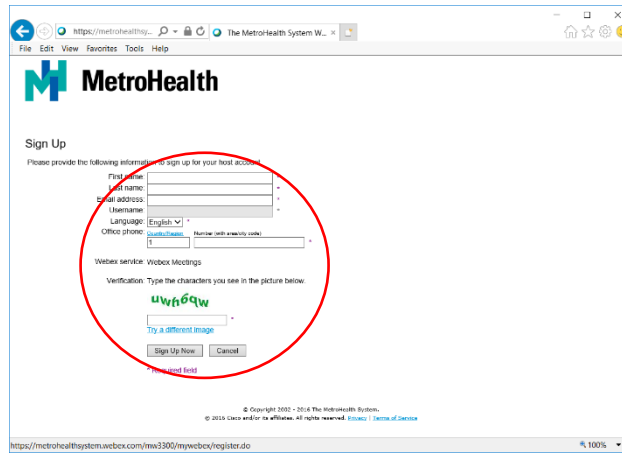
https://metrohealthsy... The MetroHealth System W... ×

File Edit View Favorites Tools Help

MetroHealth

Sign Up

Please provide the following information to sign up for your host account.

First name: *
Last name: *
Email address: *
Username: *
Language: English *
Office phone: Country/Region Number (with area/city code)
1 *

Webex service: Webex Meetings

Verification: Type the characters you see in the picture below.

uwh6qw

*
Try a different image

Sign Up Now Cancel

* Required field

© Copyright 2002 - 2016 The MetroHealth System.
© 2016 Cisco and/or its affiliates. All rights reserved. Privacy | Terms of Service

https://metrohealthsystem.webex.com/mw3300/mywebex/register.do

100%